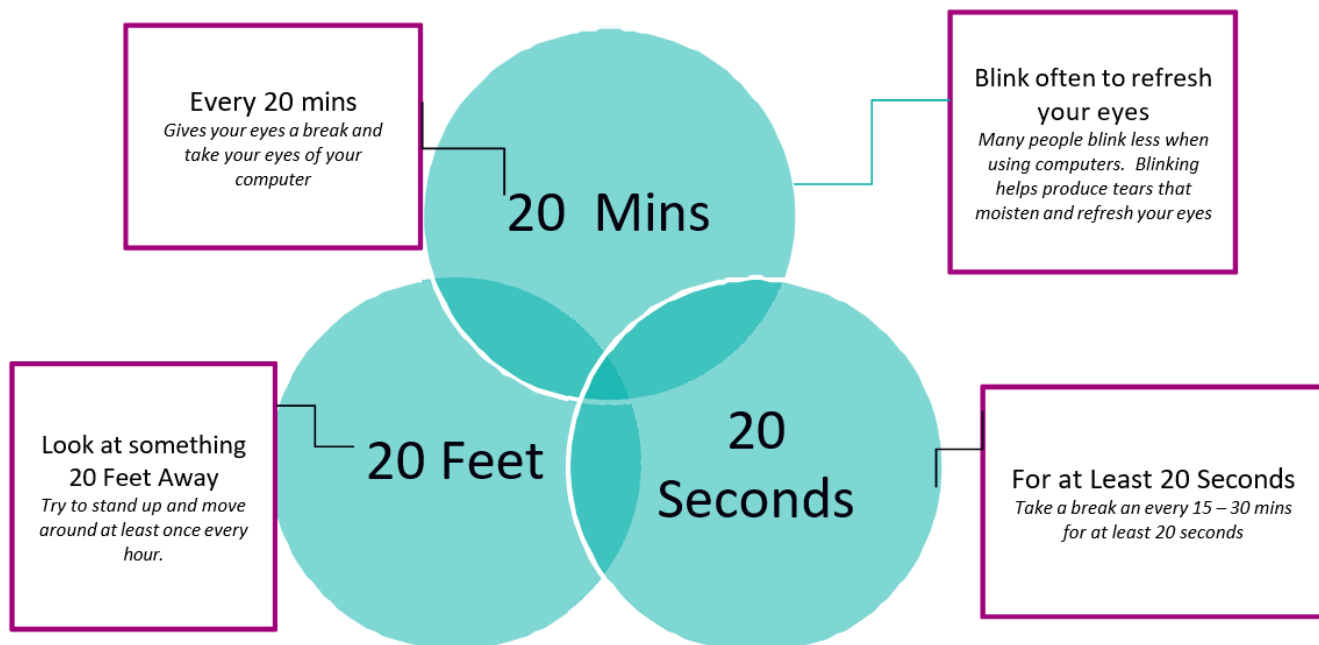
Every 20 mins
Gives your eyes a break and take your eyes of your computer

20 Mins

Blink often to refresh your eyes
Many people blink less when using computers. Blinking helps produce tears that moisten and refresh your eyes

Look at something 20 Feet Away
Try to stand up and move around at least once every hour.

20 Feet

20 Seconds

For at Least 20 Seconds
Take a break an every 15 – 30 mins for at least 20 seconds